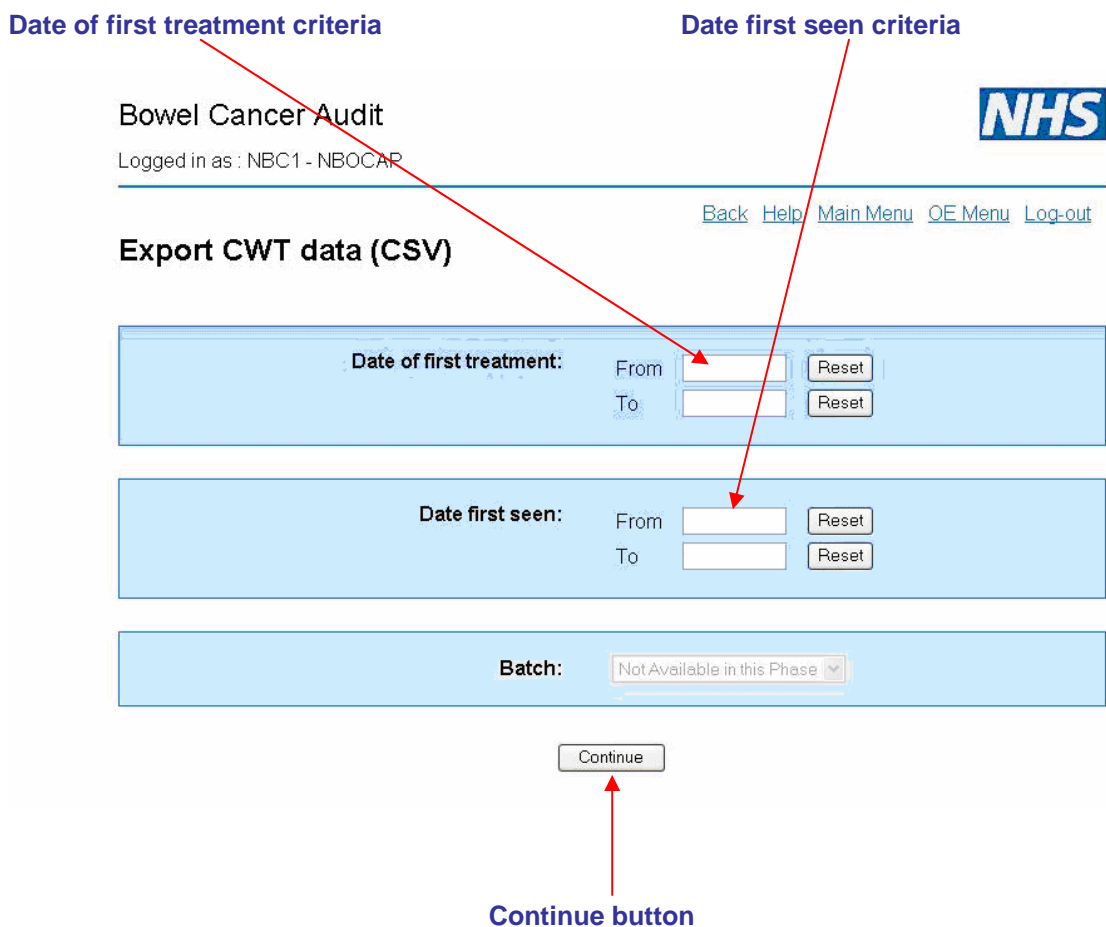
Date of first treatment criteria

Date first seen criteria

Bowel Cancer Audit

NHS

Logged in as : NBC1 - NBOCAP

Back Help Main Menu OE Menu Log-out

Export CWT data (CSV)

Date of first treatment: From Reset
To Reset

Date first seen: From Reset
To Reset

Batch: Not Available in this Phase

Continue

Continue button